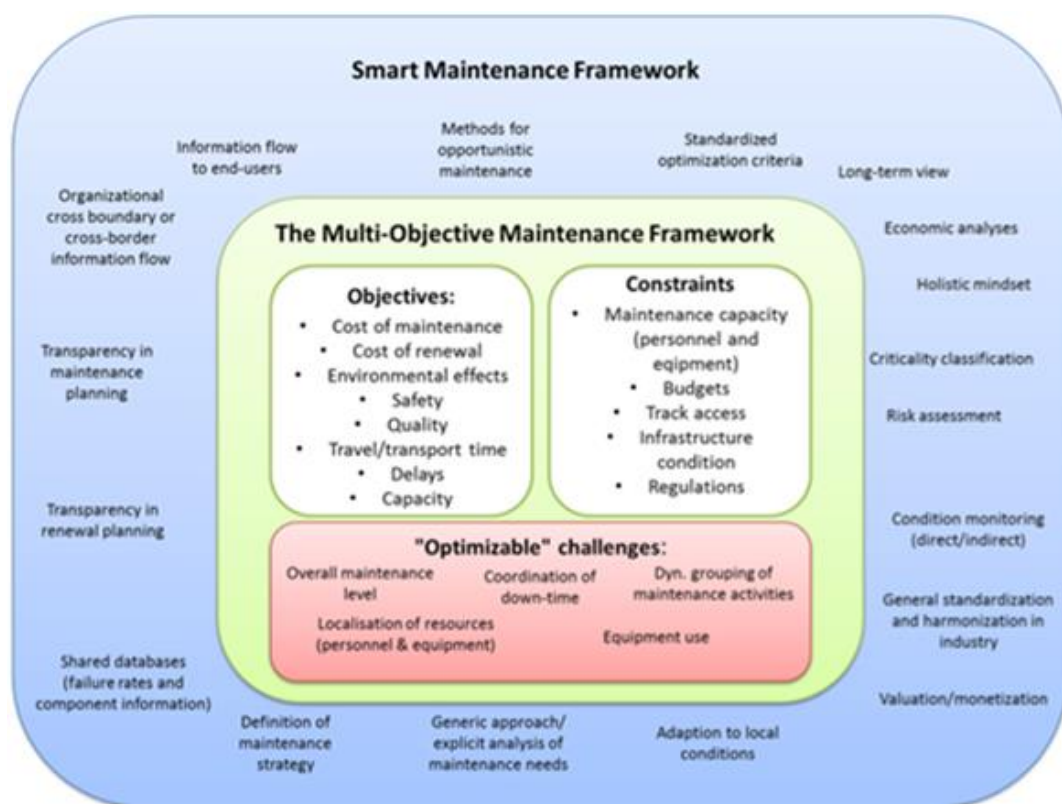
Smart Maintenance Framework

Information flow to end-users

Methods for opportunistic maintenance

Standardized optimization criteria

Long-term view

Organizational cross boundary or cross-border information flow

The Multi-Objective Maintenance Framework

Economic analyses

Holistic mindset

Objectives:
- Cost of maintenance
- Cost of renewal
- Environmental effects
- Safety
- Quality
- Travel/transport time
- Delays
- Capacity

Constraints
- Maintenance capacity (personnel and eqipment)
- Budgets
- Track access
- Infrastructure condition
- Regulations

Transparency in maintenance planning

Criticality classification

Risk assessment

Transparency in renewal planning

"Optimizable" challenges:

Overall maintenance level

Coordination of down-time

Dyn. grouping of maintenance activities

Localisation of resources (personnel & equipment)

Equipment use

Condition monitoring (direct/indirect)

General standardization and harmonization in industry

Shared databases (failure rates and component information)

Valuation/monetization

Definition of maintenance strategy

Generic approach/ explicit analysis of maintenance needs

Adaption to local conditions